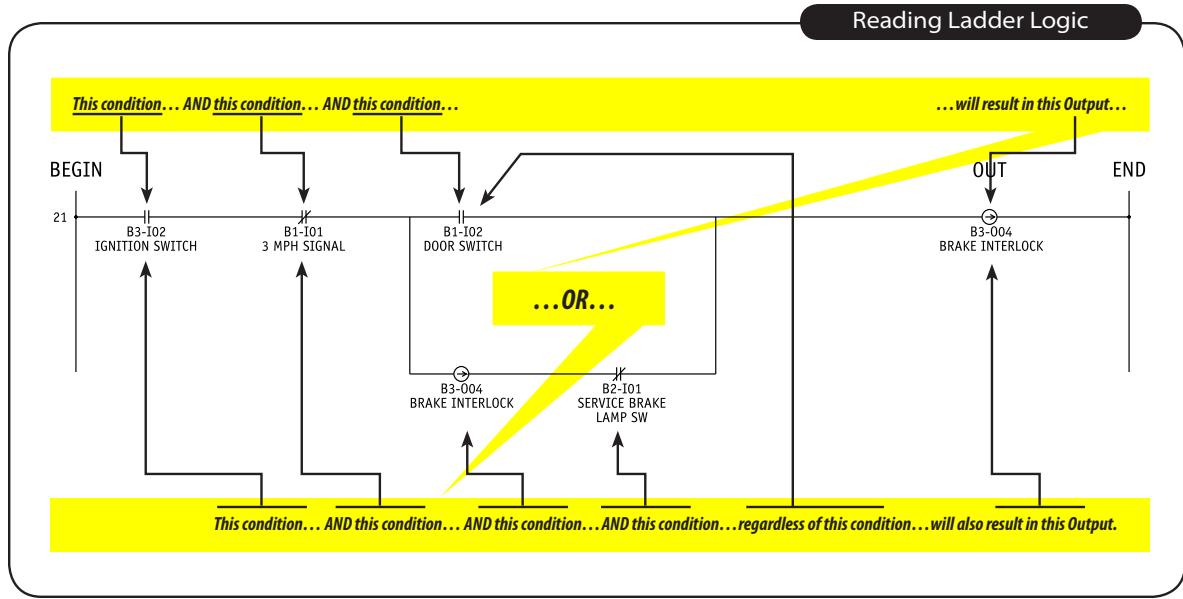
Reading Ladder Logic

This condition… AND this condition… AND this condition…

…will result in this Output…

BEGIN

OUT

END

21

B3-I02
IGNITION SWITCH

B1-I01
3 MPH SIGNAL

B1-I02
DOOR SWITCH

B3-O04
BRAKE INTERLOCK

…OR…

B3-O04
BRAKE INTERLOCK

B2-I01
SERVICE BRAKE
LAMP SW

This condition… AND this condition… AND this condition… AND this condition… regardless of this condition… will also result in this Output.